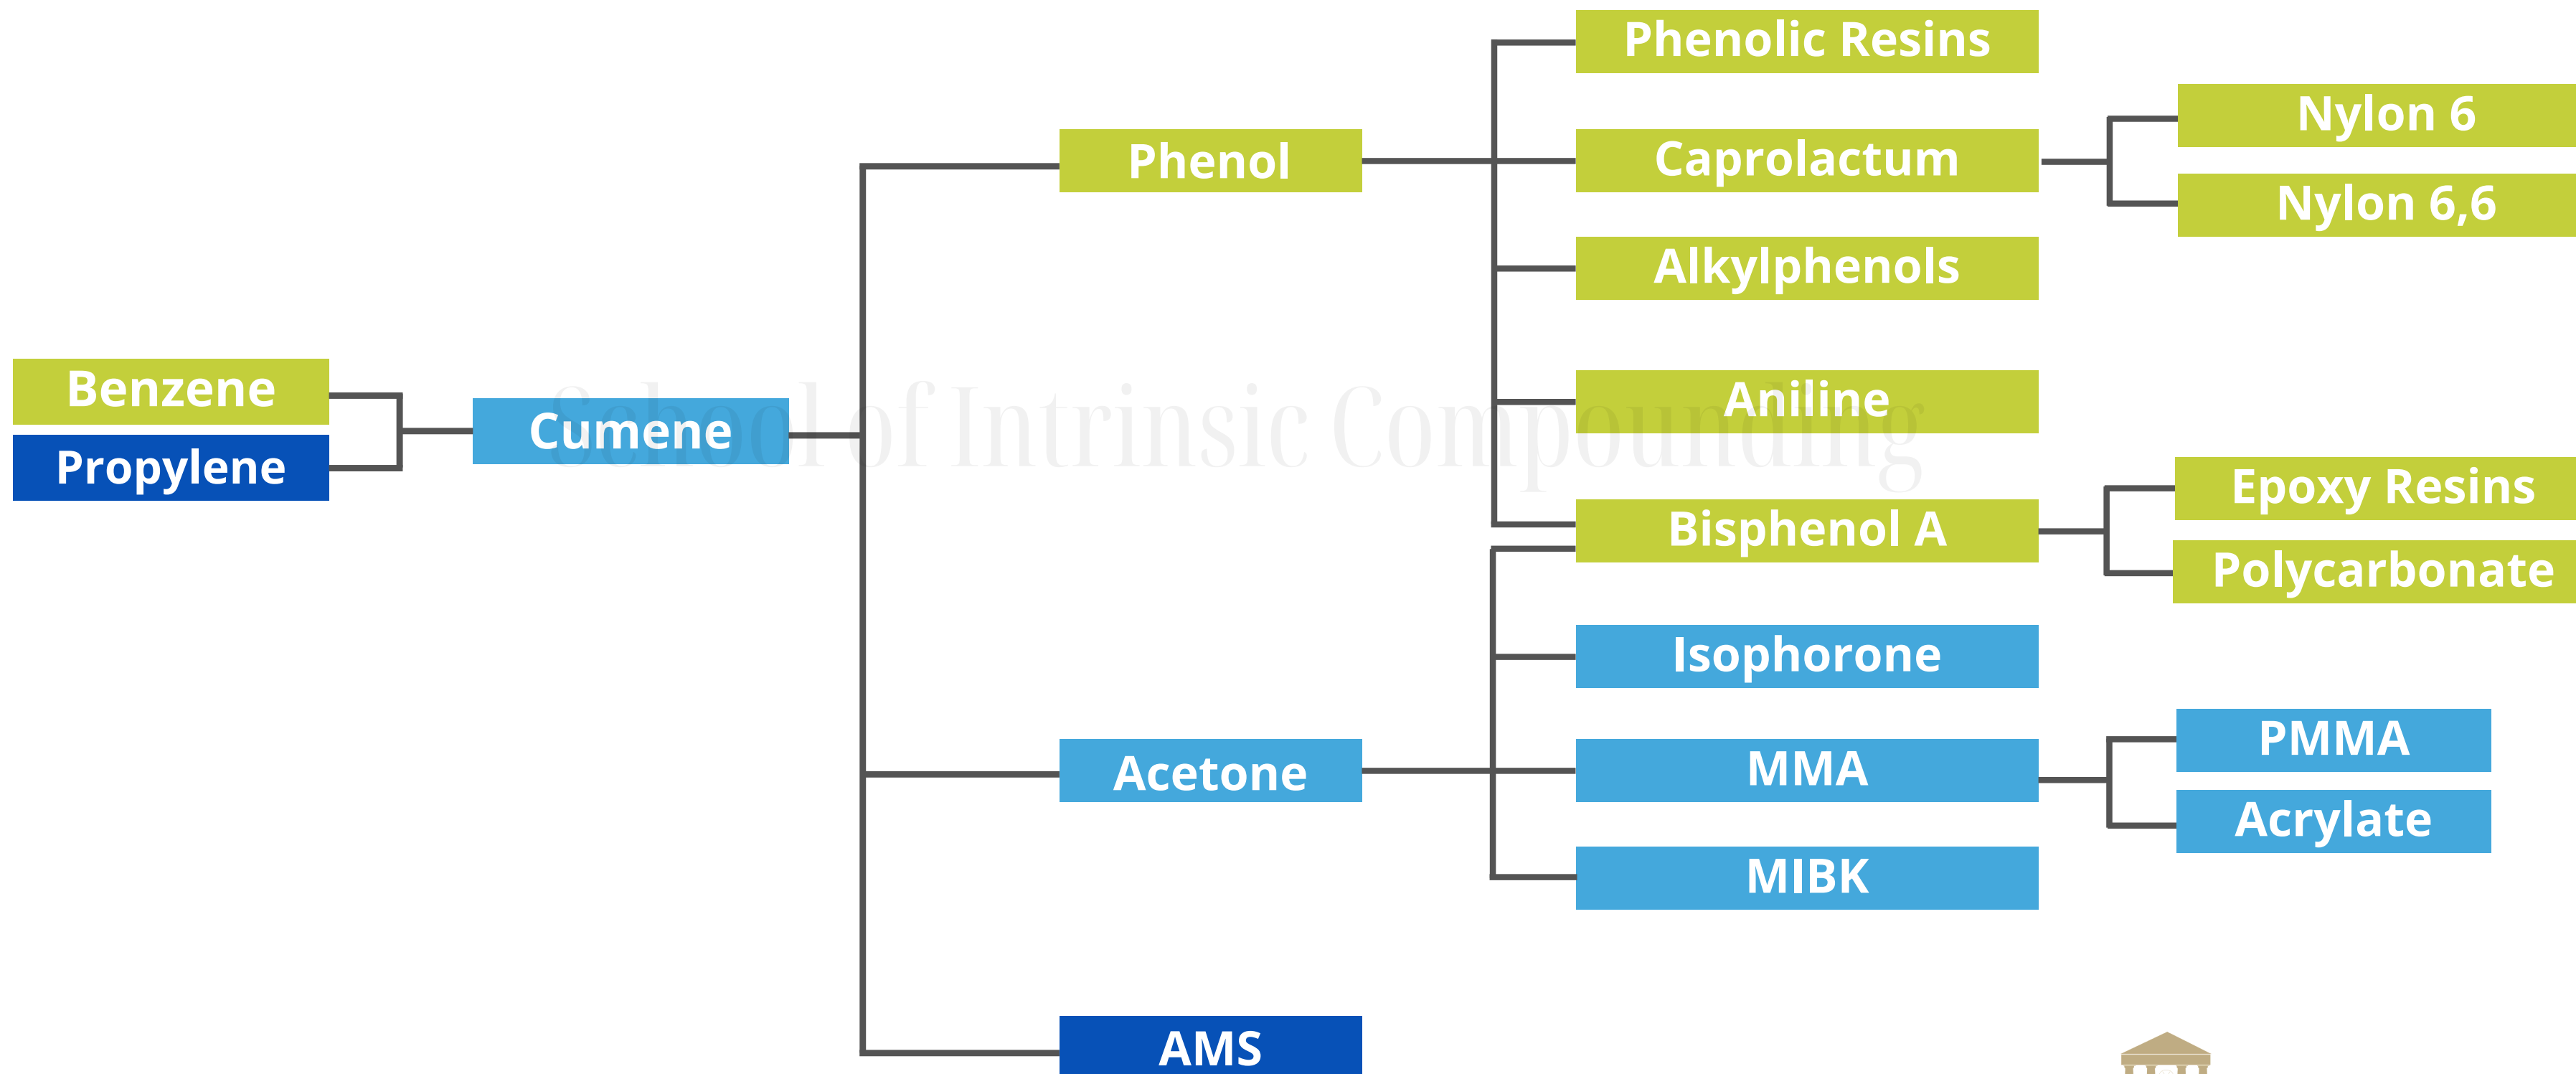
Benzene
Propylene
Cumene
School of Intrinsic Compounding
Phenol
Phenolic Resins
Caprolactum
Nylon 6
Nylon 6,6
Alkylphenols
Aniline
Bisphenol A
Epoxy Resins
Polycarbonate
Acetone
Isophorone
MMA
PMMA
Acrylate
MIBK
AMS